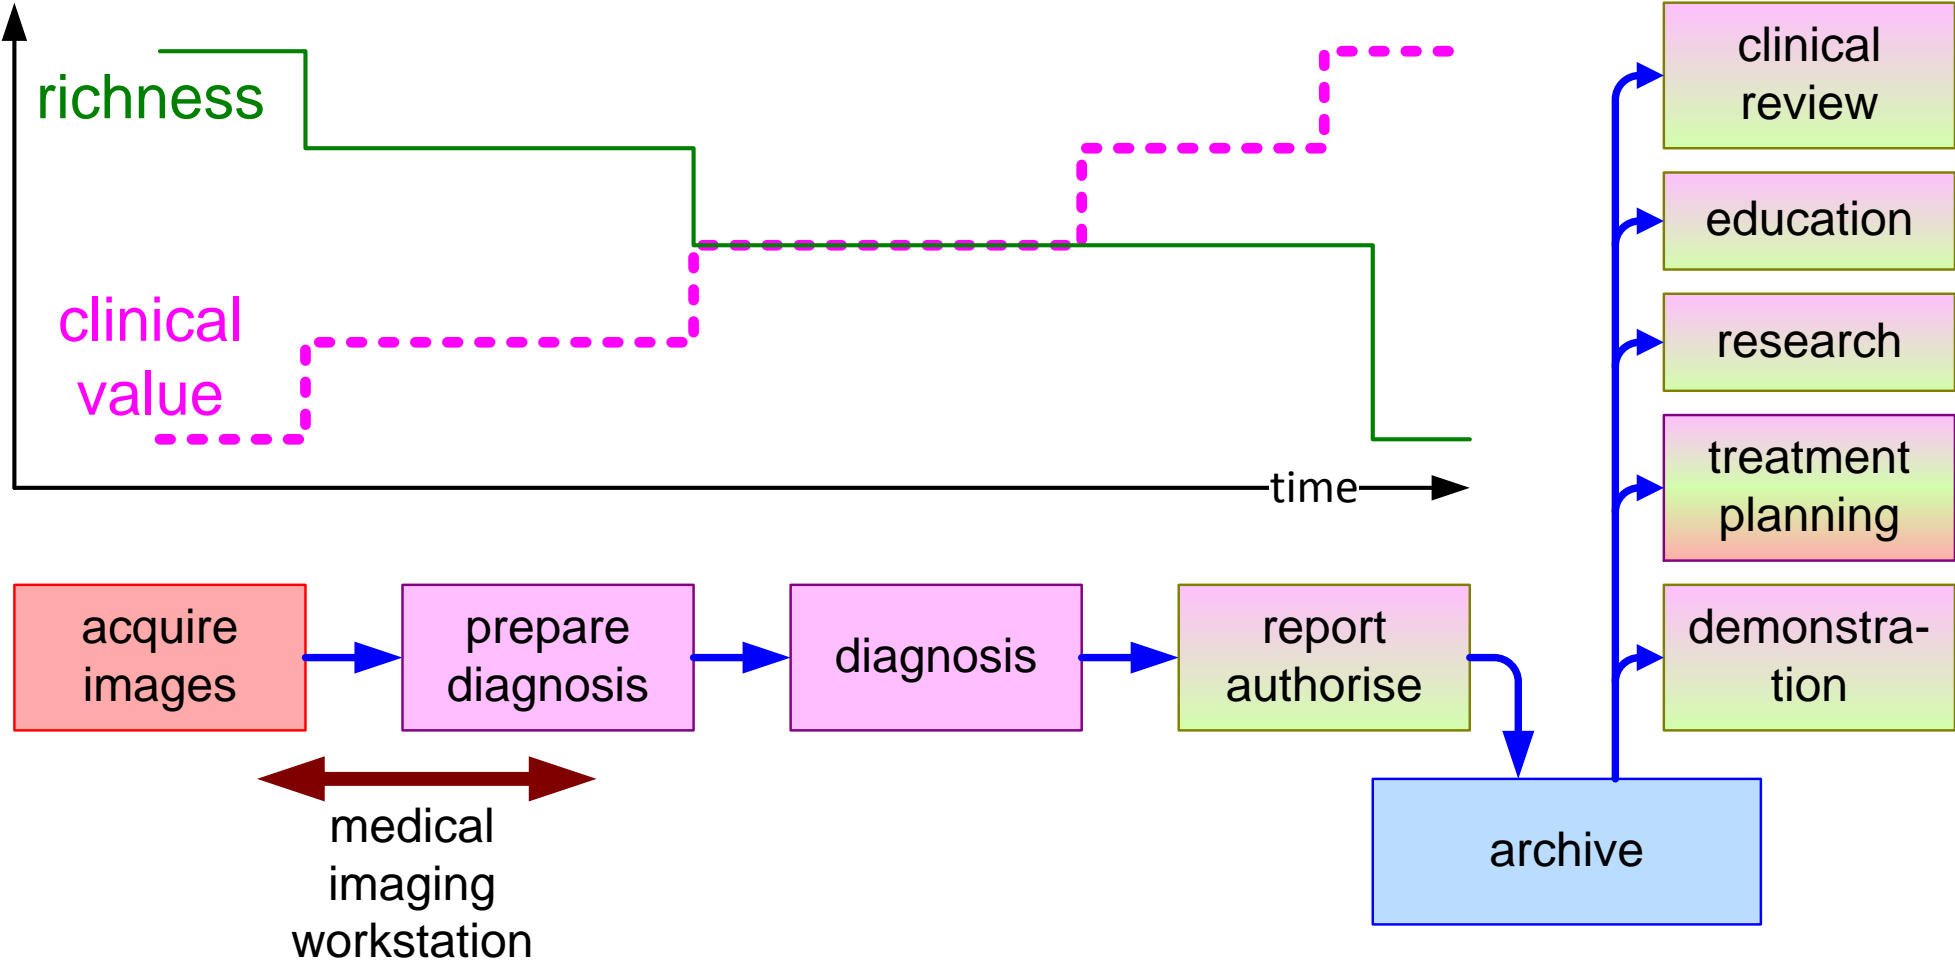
richness

clinical value

time

clinical review

education

research

treatment planning

demonstration

acquire images

prepare diagnosis

diagnosis

report authorise

archive

medical imaging workstation